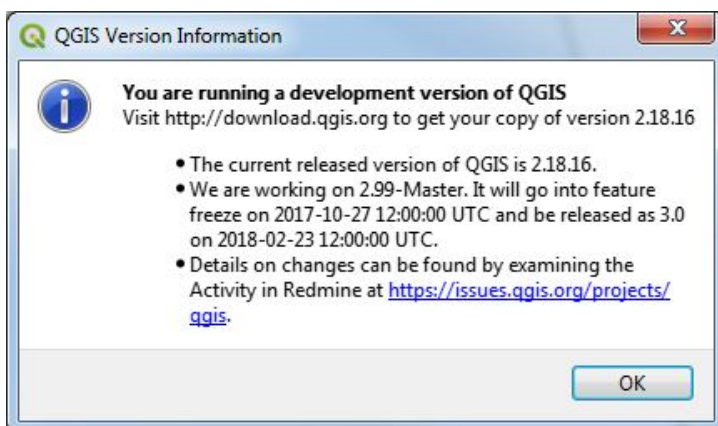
QGIS Version Information

X

**You are running a development version of QGIS**
Visit http://download.qgis.org to get your copy of version 2.18.16

- The current released version of QGIS is 2.18.16.
- We are working on 2.99-Master. It will go into feature freeze on 2017-10-27 12:00:00 UTC and be released as 3.0 on 2018-02-23 12:00:00 UTC.
- Details on changes can be found by examining the Activity in Redmine at https://issues.qgis.org/projects/qgis.

OK